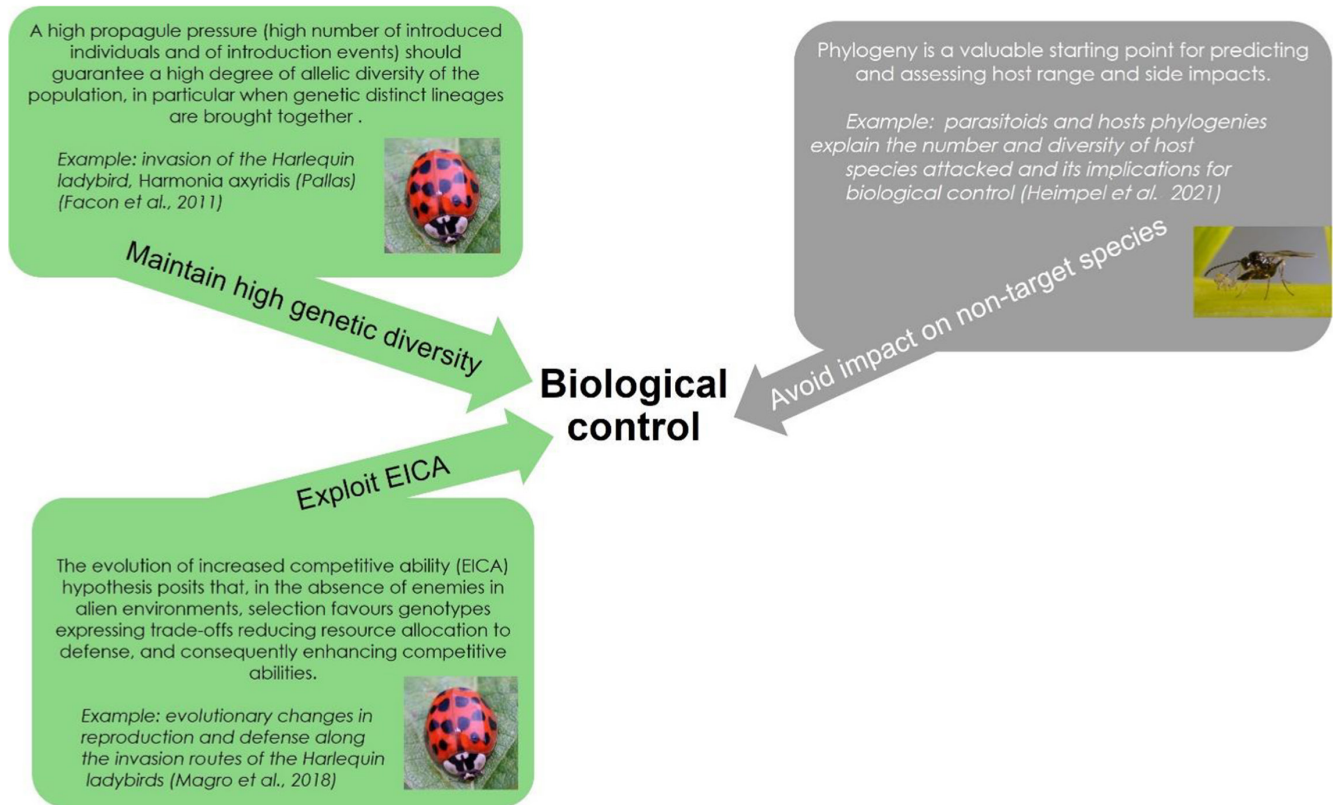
A high propagule pressure (high number of introduced individuals and of introduction events) should guarantee a high degree of allelic diversity of the population, in particular when genetic distinct lineages are brought together .

Example: invasion of the Harlequin ladybird, Harmonia axyridis (Pallas) (Facon et al., 2011)

Maintain high genetic diversity

Phylogeny is a valuable starting point for predicting and assessing host range and side impacts.

Example: parasitoids and hosts phylogenies explain the number and diversity of host species attacked and its implications for biological control (Heimpel et al. 2021)

Avoid impact on non-target species

Biological control

Exploit EICA

The evolution of increased competitive ability (EICA) hypothesis posits that, in the absence of enemies in alien environments, selection favours genotypes expressing trade-offs reducing resource allocation to defense, and consequently enhancing competitive abilities.

Example: evolutionary changes in reproduction and defense along the invasion routes of the Harlequin ladybirds (Magro et al., 2018)